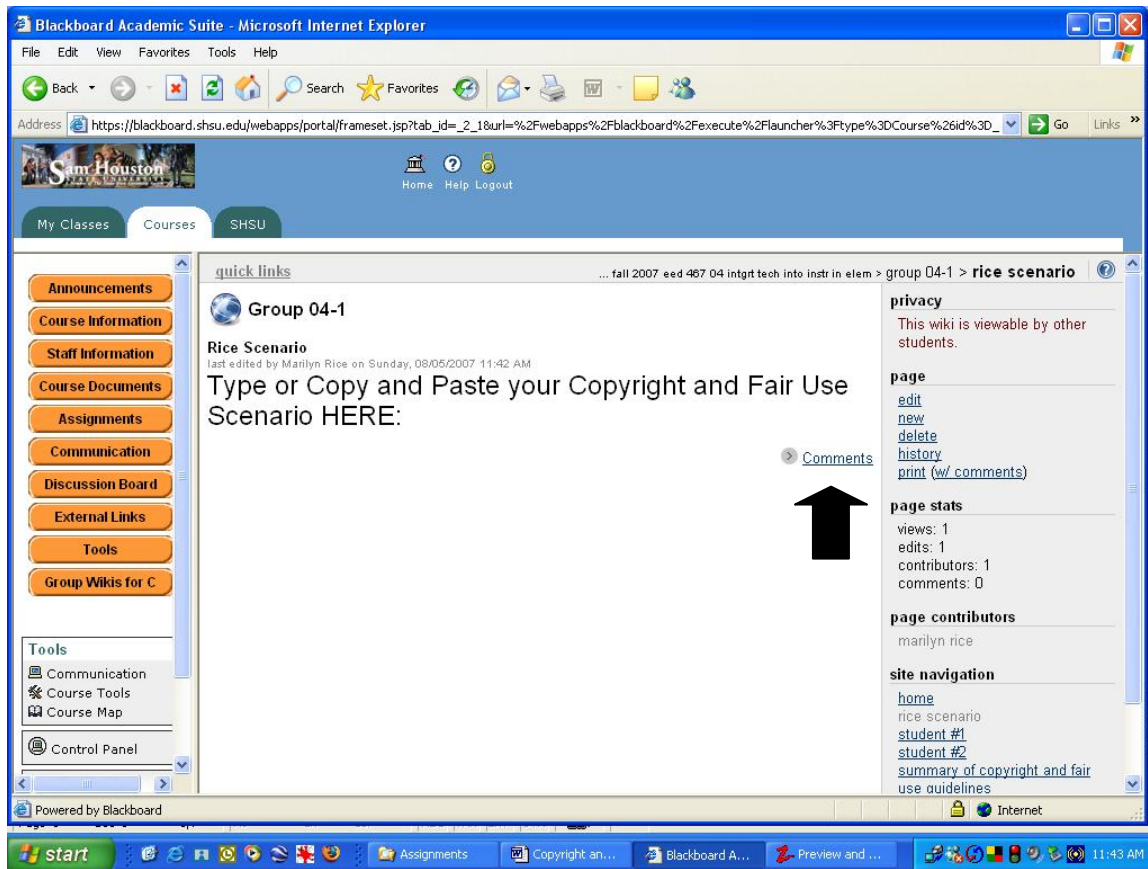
Blackboard Academic Suite - Microsoft Internet Explorer

File Edit View Favorites Tools Help

Back Search Favorites

Address https://blackboard.shsu.edu/webapps/portal/frameset.jsp?tab_id=_2_1&url=%2Fwebapps%2Fblackboard%2Fexecute%2Flauncher%3Ftype%3DCourse%26id%3D_ Go Links

Sam Houston State University

Home Help Logout

My Classes Courses SHSU

Announcements
Course Information
Staff Information
Course Documents
Assignments
Communication
Discussion Board
External Links
Tools
Group Wikis for C

Tools
Communication
Course Tools
Course Map
Control Panel

quick links

... fall 2007 eed 467 04 intgrt tech into instr in elem > group 04-1 > rice scenario

Group 04-1

Rice Scenario
last edited by Marilyn Rice on Sunday, 08/05/2007 11:42 AM

Type or Copy and Paste your Copyright and Fair Use Scenario HERE:

Comments

privacy
This wiki is viewable by other students.

page
edit
new
delete
history
print (w/ comments)

page stats
views: 1
edits: 1
contributors: 1
comments: 0

page contributors
marilyn rice

site navigation
home
rice scenario
student #1
student #2
summary of copyright and fair use guidelines

Powered by Blackboard

Internet

start Assignments Copyright an... Blackboard A... Preview and ... 11:43 AM